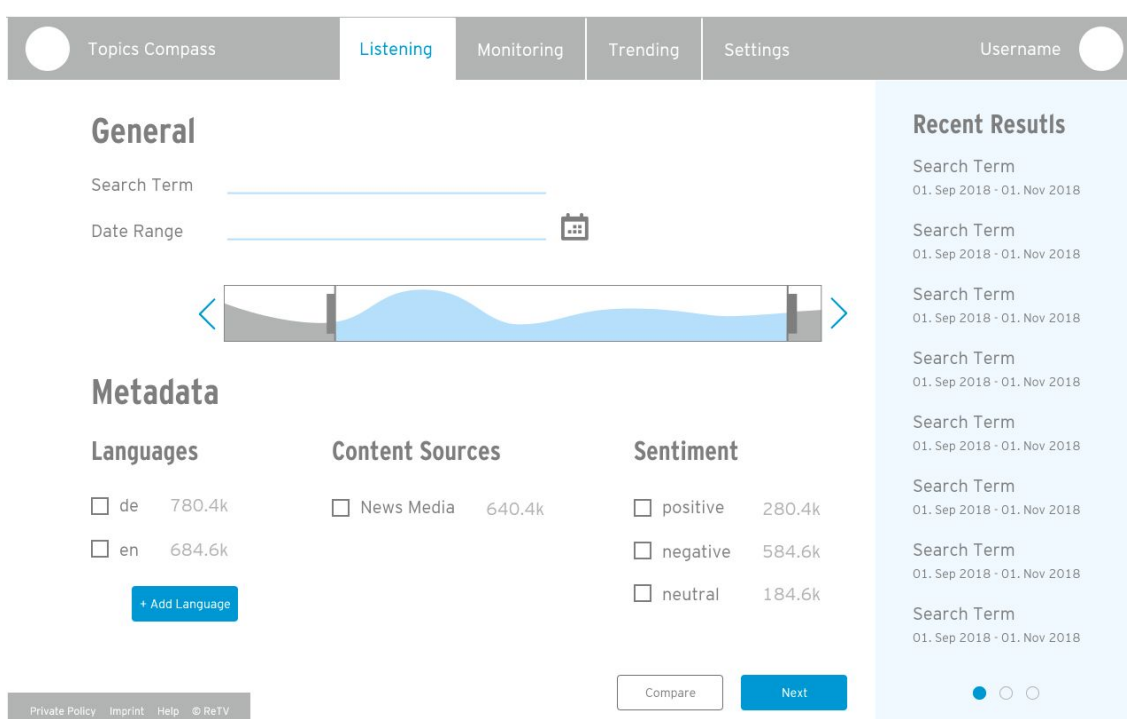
Topics Compass | Listening | Monitoring | Trending | Settings | Username

General

Search Term

Date Range

Metadata

Languages

☐ de 780.4k

☐ en 684.6k

+ Add Language

Content Sources

☐ News Media 640.4k

Sentiment

☐ positive 280.4k

☐ negative 584.6k

☐ neutral 184.6k

Compare

Next

Recent Resutls

Search Term
01. Sep 2018 - 01. Nov 2018

Search Term
01. Sep 2018 - 01. Nov 2018

Search Term
01. Sep 2018 - 01. Nov 2018

Search Term
01. Sep 2018 - 01. Nov 2018

Search Term
01. Sep 2018 - 01. Nov 2018

Search Term
01. Sep 2018 - 01. Nov 2018

Search Term
01. Sep 2018 - 01. Nov 2018

Search Term
01. Sep 2018 - 01. Nov 2018

Private Policy Imprint Help © ReTV